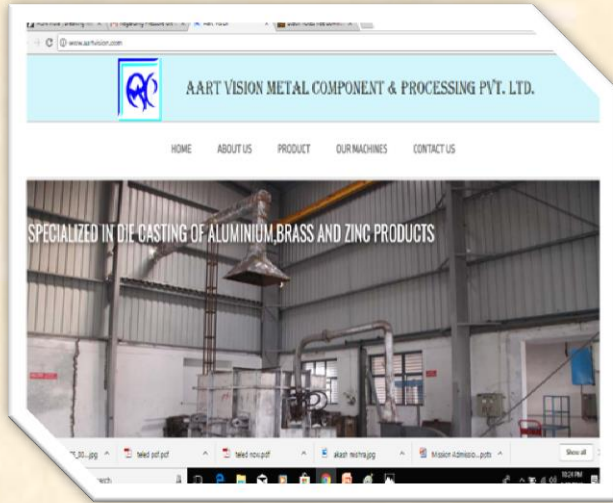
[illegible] × | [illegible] × | Aart Vision × | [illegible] ×

C ⓘ www.aartvision.com

AART VISION METAL COMPONENT & PROCESSING PVT. LTD.

HOME ABOUT US PRODUCT OUR MACHINES CONTACT US

SPECIALIZED IN DIE CASTING OF ALUMINIUM,BRASS AND ZINC PRODUCTS

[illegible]....jpg ^ | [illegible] pdf.pdf ^ | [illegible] now.pdf ^ | akash mishra.jpg ^ | Mission Admissio....pptx ^ | Show all

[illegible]rch

10:24 PM